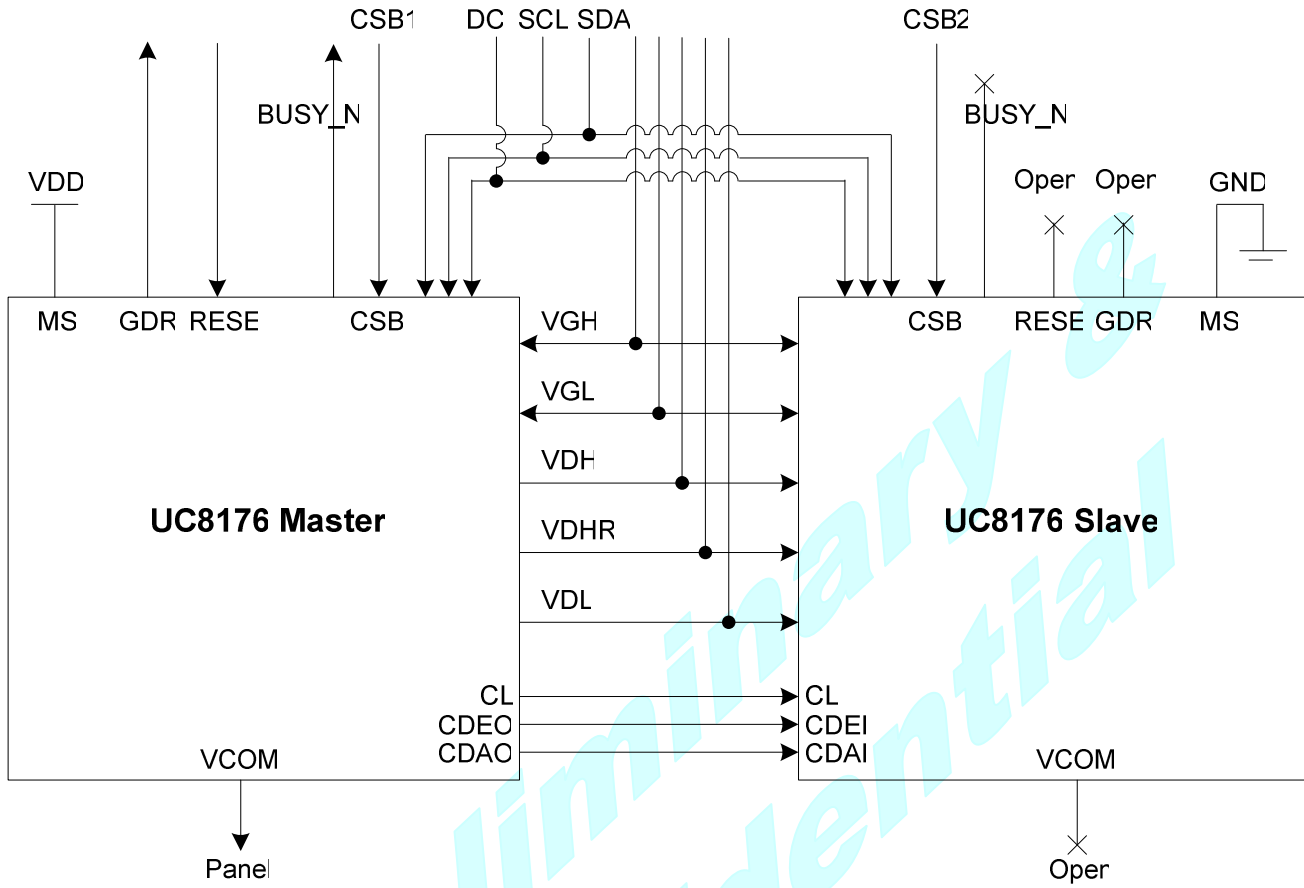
CSB1 DC SCL SDA CSB2

BUSY_N BUSY_N

VDD Oper Oper GND

MS GDR RESE CSB CSB RESE GDR MS

VGH

VGL

VDH

UC8176 Master UC8176 Slave

VDHR

VDL

CL CL
CDEO CDEI
CDAO CDAI

VCOM VCOM

Panel Oper

liminary &
dential